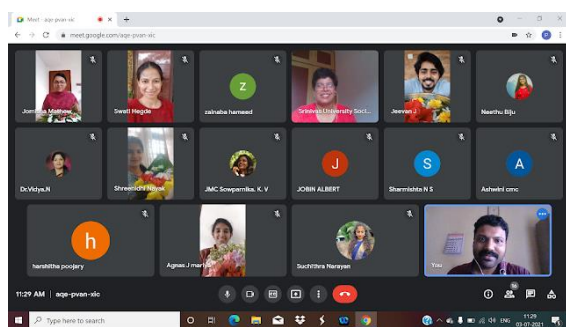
Meet - aqe-pvan-xic
meet.google.com/aqe-pvan-xic

Jomima Mathew
Swati Hegde
Z
zainaba hameed
Srinivas University Soci...
Jeevan J
Neethu Biju
Dr.Vidya.N
Shreenidhi Nayak
JMC Sowparnika. K. V
J
JOBIN ALBERT
S
Sharmistha N S
A
Ashwini cmc
h
harshitha poojery
Agnes J mar...
Suchithra Narayan
You

11:29 AM | aqe-pvan-xic

Type here to search
ENG
11:29
03-07-2021